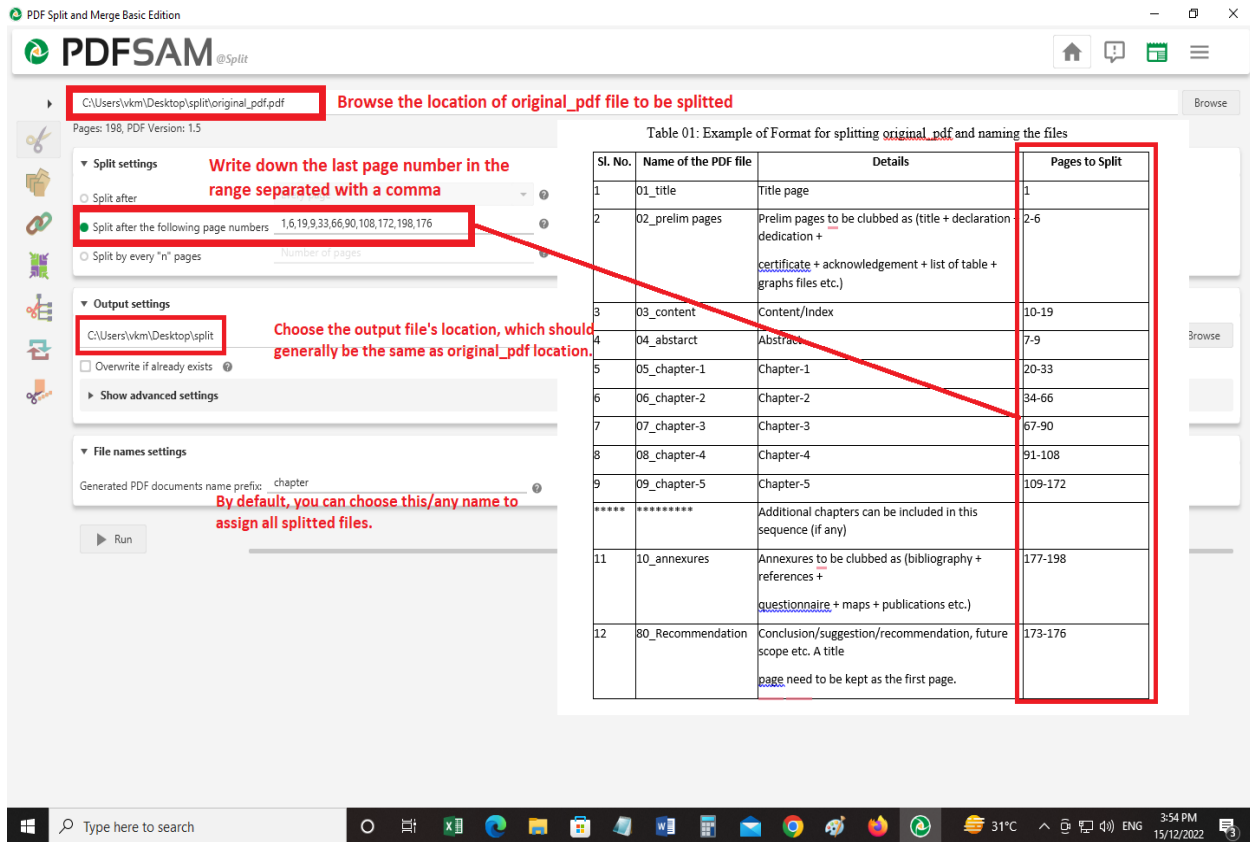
PDF Split and Merge Basic Edition

PDFSAM @Split

C:\Users\vkm\Desktop\split\original_pdf.pdf

Browse the location of original_pdf file to be splitted

Browse

Pages: 198, PDF Version: 1.5

▼ Split settings

Write down the last page number in the range separated with a comma

Split after

Split after the following page numbers 1,6,19,9,33,66,90,108,172,198,176

Split by every "n" pages Number of pages

▼ Output settings

C:\Users\vkm\Desktop\split

Choose the output file's location, which should generally be the same as original_pdf location.

Browse

Overwrite if already exists

▸ Show advanced settings

▼ File names settings

Generated PDF documents name prefix: chapter

By default, you can choose this/any name to assign all splitted files.

Run

Table 01: Example of Format for splitting original_pdf and naming the files

| Sl. No. | Name of the PDF file | Details | Pages to Split |
|---|---|---|---|
| 1 | 01_title | Title page | 1 |
| 2 | 02_prelim pages | Prelim pages to be clubbed as (title + declaration + dedication + certificate + acknowledgement + list of table + graphs files etc.) | 2-6 |
| 3 | 03_content | Content/Index | 10-19 |
| 4 | 04_abstarct | Abstract | 7-9 |
| 5 | 05_chapter-1 | Chapter-1 | 20-33 |
| 6 | 06_chapter-2 | Chapter-2 | 34-66 |
| 7 | 07_chapter-3 | Chapter-3 | 67-90 |
| 8 | 08_chapter-4 | Chapter-4 | 91-108 |
| 9 | 09_chapter-5 | Chapter-5 | 109-172 |
| ***** | ********* | Additional chapters can be included in this sequence (if any) | |
| 11 | 10_annexures | Annexures to be clubbed as (bibliography + references + questionnaire + maps + publications etc.) | 177-198 |
| 12 | 80_Recommendation | Conclusion/suggestion/recommendation, future scope etc. A title page need to be kept as the first page. | 173-176 |

Type here to search

31°C ENG 3:54 PM 15/12/2022